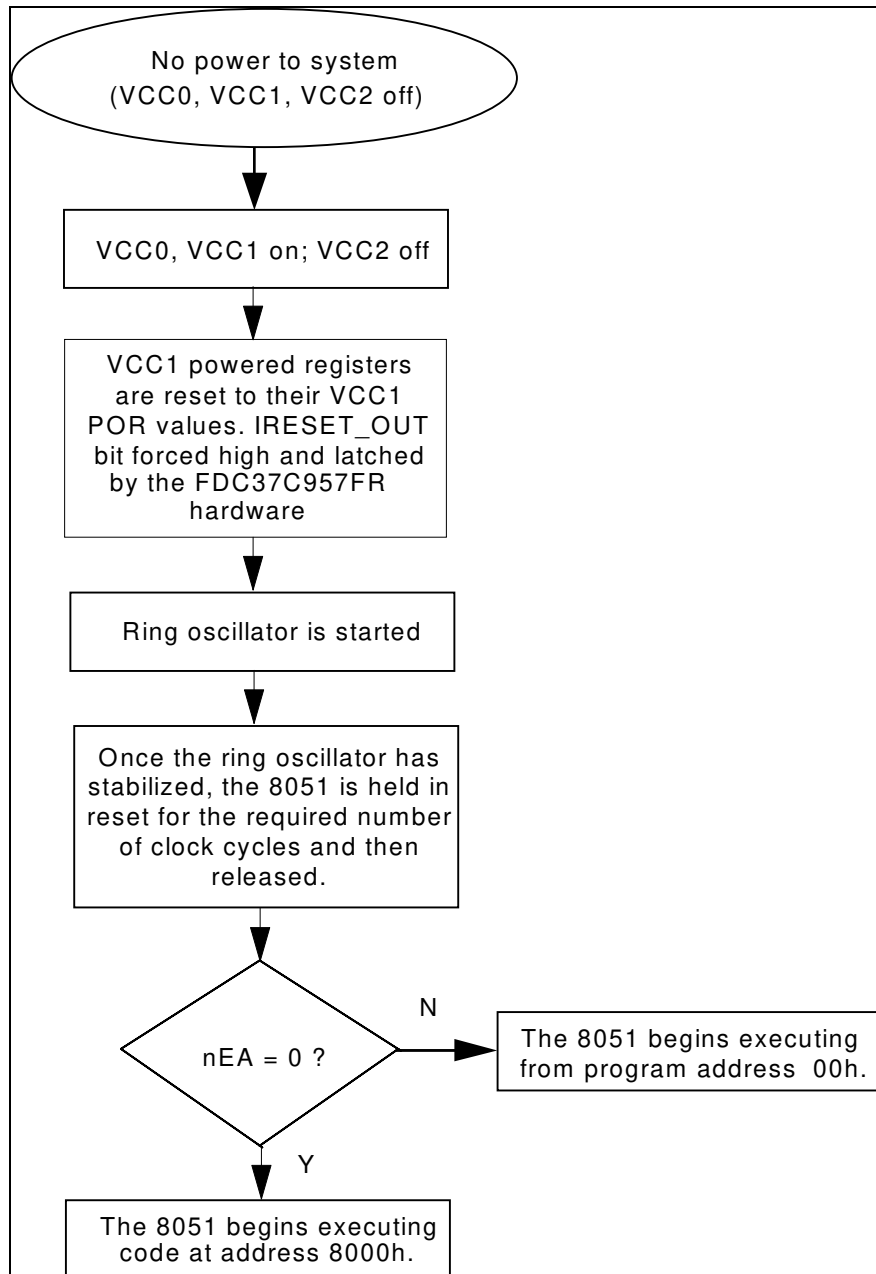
No power to system
(VCC0, VCC1, VCC2 off)

VCC0, VCC1 on; VCC2 off

VCC1 powered registers are reset to their VCC1 POR values. IRESET_OUT bit forced high and latched by the FDC37C957FR hardware

Ring oscillator is started

Once the ring oscillator has stabilized, the 8051 is held in reset for the required number of clock cycles and then released.

nEA = 0 ?

N

The 8051 begins executing from program address 00h.

Y

The 8051 begins executing code at address 8000h.